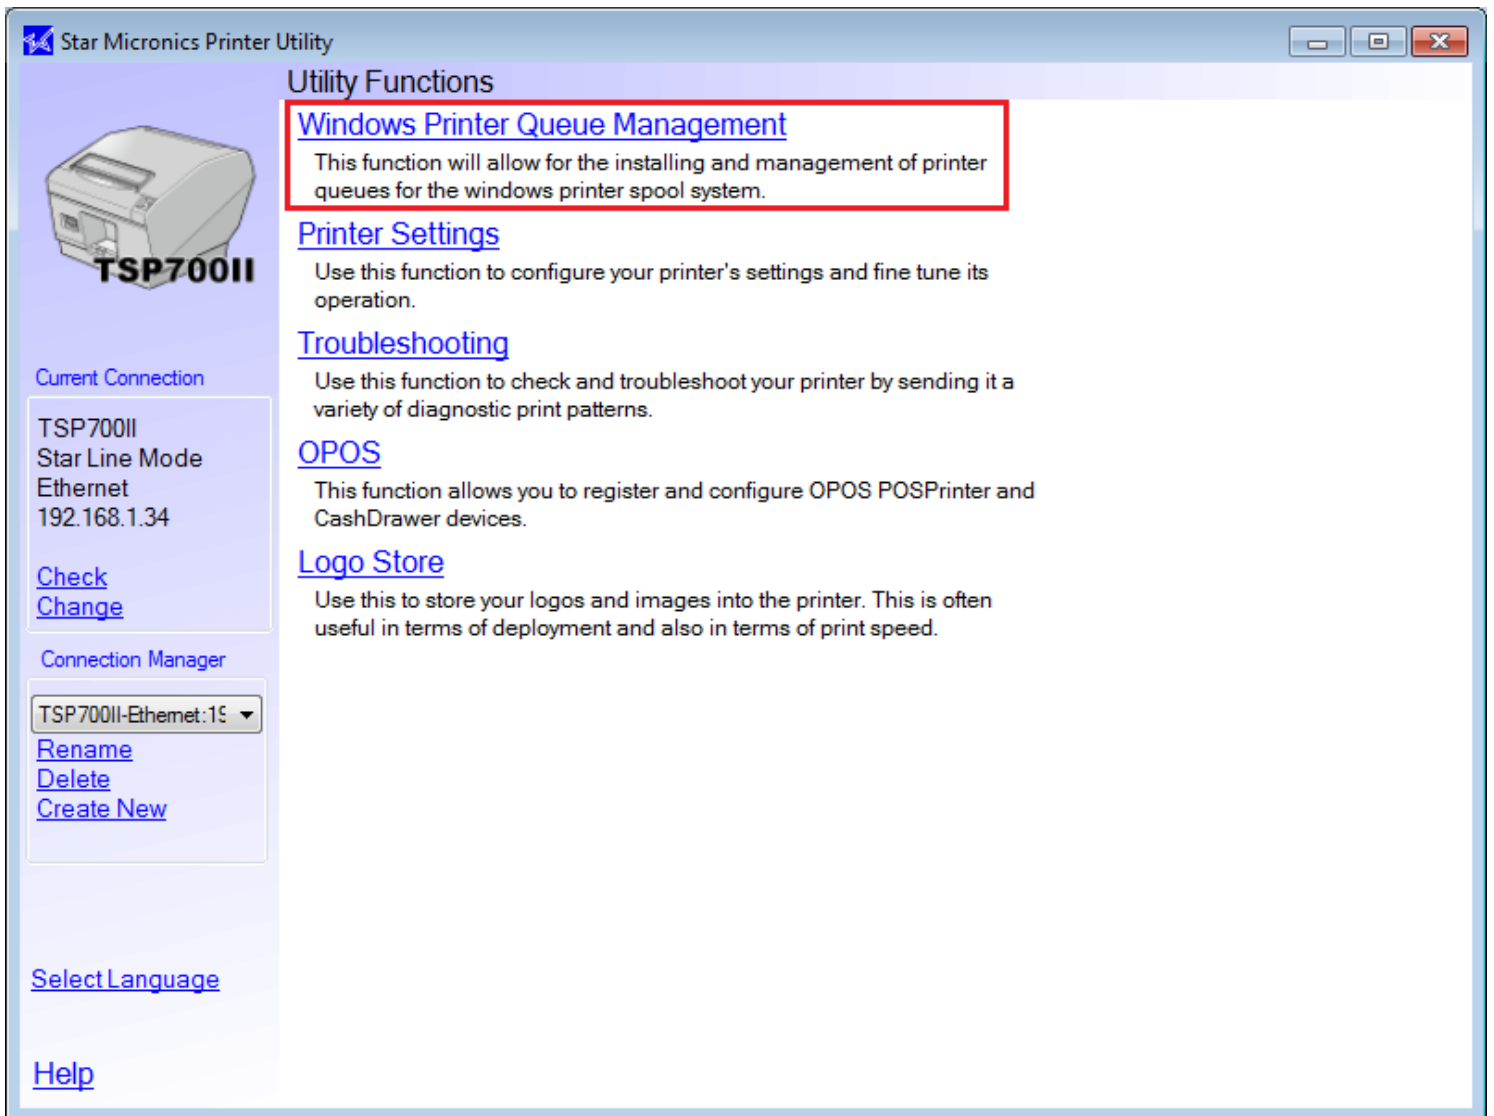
Star Micronics Printer Utility

TSP700II

Current Connection

TSP700II
Star Line Mode
Ethernet
192.168.1.34

Check
Change

Connection Manager

TSP700II-Ethernet:1

Rename
Delete
Create New

Select Language

Help

Utility Functions

Windows Printer Queue Management

This function will allow for the installing and management of printer queues for the windows printer spool system.

Printer Settings

Use this function to configure your printer's settings and fine tune its operation.

Troubleshooting

Use this function to check and troubleshoot your printer by sending it a variety of diagnostic print patterns.

OPOS

This function allows you to register and configure OPOS POSPrinter and CashDrawer devices.

Logo Store

Use this to store your logos and images into the printer. This is often useful in terms of deployment and also in terms of print speed.